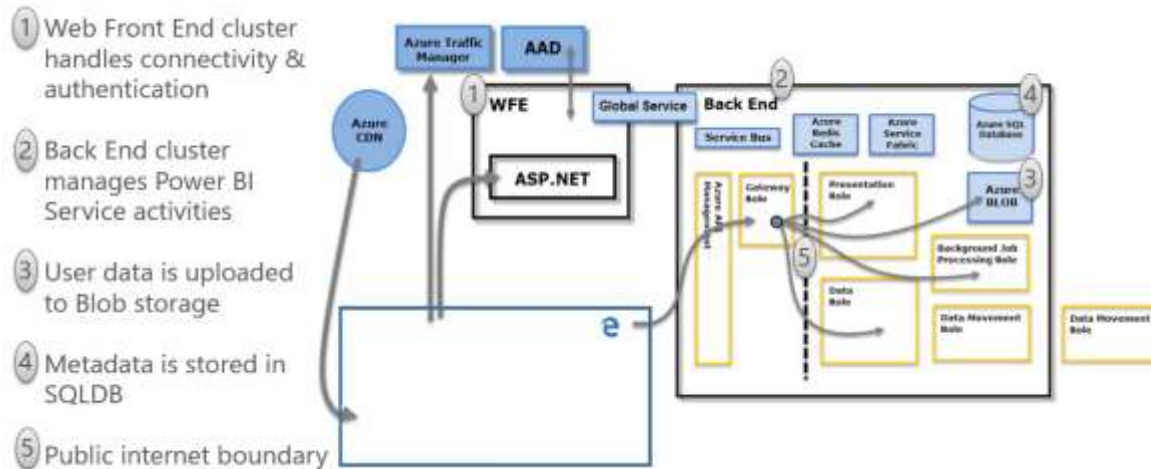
1 Web Front End cluster handles connectivity & authentication

2 Back End cluster manages Power BI Service activities

3 User data is uploaded to Blob storage

4 Metadata is stored in SQLDB

5 Public internet boundary

Azure Traffic Manager

AAD

Azure CDN

1 WFE

Global Service

ASP.NET

2 Back End

Service Bus

Azure Redis Cache

Azure Service Fabric

4 Azure SQL Database

Azure API Management

Gateway Role

Presentation Role

3 Azure BLOB

5

Background Job Processing Role

Data Role

Data Movement Role

Data Movement Role